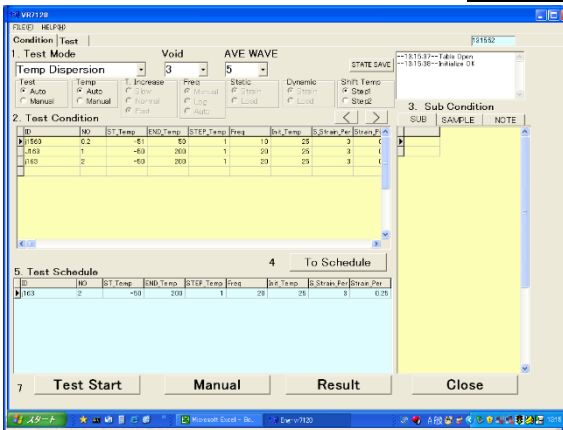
VR7120
FILE(F) HELP(H)
Condition Test
131552
1. Test Mode
Void
AVE WAVE
Temp Dispersion
3
5
STATE SAVE
--13:15:37--Table Open
--13:15:38--Initialize OK
Test
Auto
Manual
Temp
Auto
Manual
T. Increase
Slow
Normal
Fast
Freq
Manual
Log
Auto
Static
Strain
Load
Dynamic
Strain
Load
Shift Temp
Step1
Step2
2. Test Condition
3. Sub Condition
SUB
SAMPLE
NOTE

| ID | NO | ST_Temp | END_Temp | STEP_Temp | Freq | Init_Temp | S_Strain_Per | Strain_P |
|---|---|---|---|---|---|---|---|---|
| i160 | 0.2 | -61 | 50 | 1 | 10 | 25 | 3 | ( |
| i163 | 1 | -60 | 200 | 1 | 20 | 25 | 3 | ( |
| i163 | 2 | -60 | 200 | 1 | 20 | 25 | 3 | ( |

4
To Schedule
5. Test Schedule

| ID | NO | ST_Temp | END_Temp | STEP_Temp | Freq | Init_Temp | S_Strain_Per | Strain_Per |
|---|---|---|---|---|---|---|---|---|
| i163 | 2 | -60 | 200 | 1 | 20 | 25 | 3 | 0.25 |

7
Test Start
Manual
Result
Close
スタート
Microsoft Excel - Bo...
Exe - vr7120
12:18